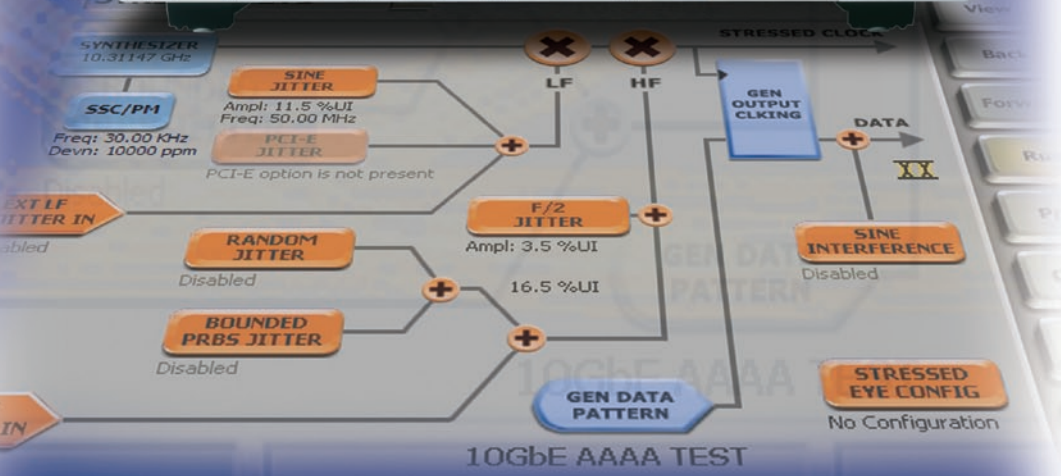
SYNTHESIZER
10.31147 GHz

SSC/PM
Freq: 30.00 KHz
Devn: 10000 ppm

SINE JITTER
Ampl: 11.5 %UI
Freq: 50.00 MHz

PCI-E JITTER
PCI-E option is not present

Disabled

EXT LF JITTER IN
abled

LF

HF

STRESSED CLOCK

GEN OUTPUT CLKING

DATA

XX

F/2 JITTER
Ampl: 3.5 %UI

RANDOM JITTER
Disabled

16.5 %UI

BOUNDED PRBS JITTER
Disabled

SINE INTERFERENCE
Disabled

GEN DATA PATTERN

10GbE AAAA TEST

STRESSED EYE CONFIG
No Configuration

IN

GEN DATA PATTERN

10GbE AAAA TEST

View
Back
Forw
Ru
P